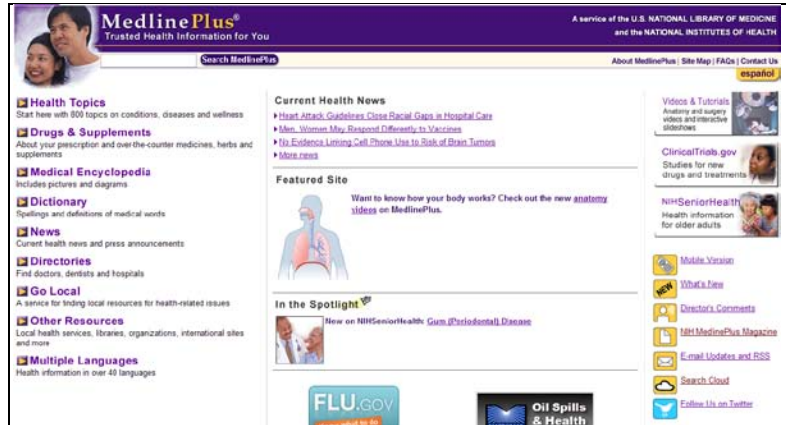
MedlinePlus®
Trusted Health Information for You

A service of the U.S. NATIONAL LIBRARY OF MEDICINE and the NATIONAL INSTITUTES OF HEALTH

Search MedlinePlus

About MedlinePlus | Site Map | FAQs | Contact Us

español

Health Topics
Start here with 800 topics on conditions, diseases and wellness

Drugs & Supplements
About your prescription and over-the-counter medicines, herbs and supplements

Medical Encyclopedia
Includes pictures and diagrams

Dictionary
Spellings and definitions of medical words

News
Current health news and press announcements

Directories
Find doctors, dentists and hospitals

Go Local
A service for finding local resources for health-related issues

Other Resources
Local health services, libraries, organizations, international sites and more

Multiple Languages
Health information in over 40 languages

Current Health News
Heart Attack Guidelines Close Racial Gaps in Hospital Care
Men, Women May Respond Differently to Vaccines
No Evidence Linking Cell Phone Use to Risk of Brain Tumors
More news

Featured Site
Want to know how your body works? Check out the new anatomy videos on MedlinePlus.

In the Spotlight
New on NIHSeniorHealth: Gum (Periodontal) Disease

FLU.GOV

Oil Spills & Health

Videos & Tutorials
Anatomy and surgery videos and interactive slideshows

ClinicalTrials.gov
Studies for new drugs and treatments

NIHSeniorHealth
Health information for older adults

Mobile Version
What's New
Director's Comments
NIH MedlinePlus Magazine
E-mail Updates and RSS
Search Cloud
Follow Us on Twitter